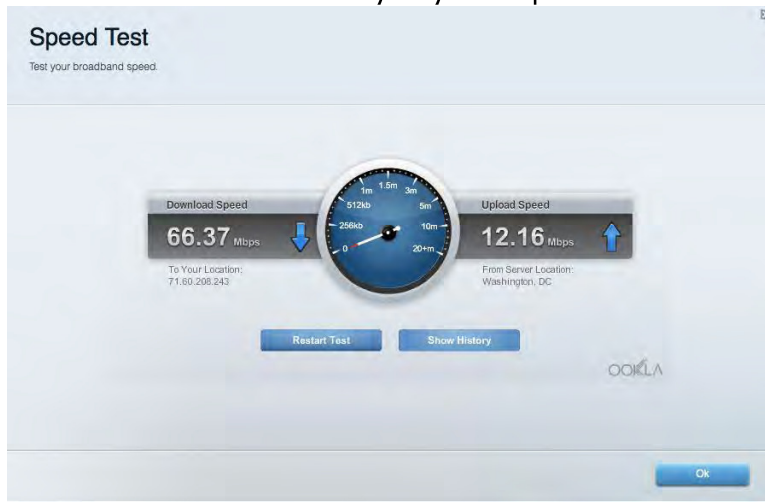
Speed Test
Test your broadband speed.

Download Speed
66.37 Mbps
To Your Location:
71.60.208.243

1.5m
1m
3m
512kb
5m
256kb
10m
0
20+m

Upload Speed
12.16 Mbps
From Server Location:
Washington, DC

Restart Test
Show History

OOKLA

Ok